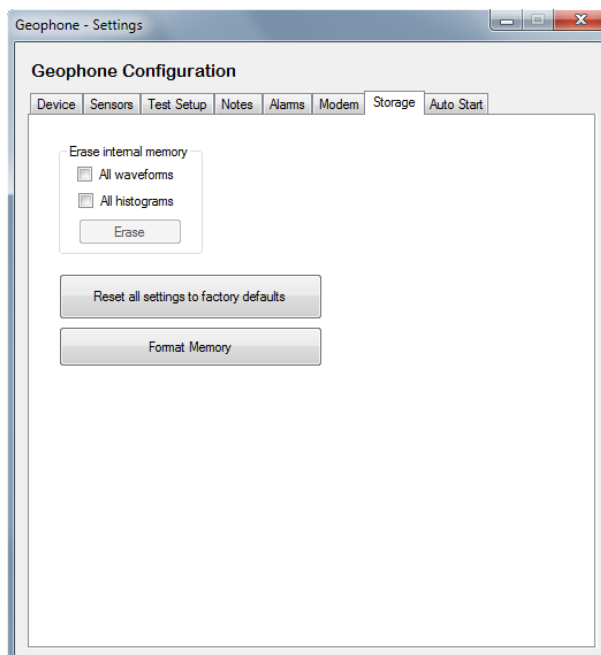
Geophone - Settings

Geophone Configuration

Device | Sensors | Test Setup | Notes | Alarms | Modem | Storage | Auto Start

Erase internal memory
All waveforms
All histograms
Erase

Reset all settings to factory defaults

Format Memory